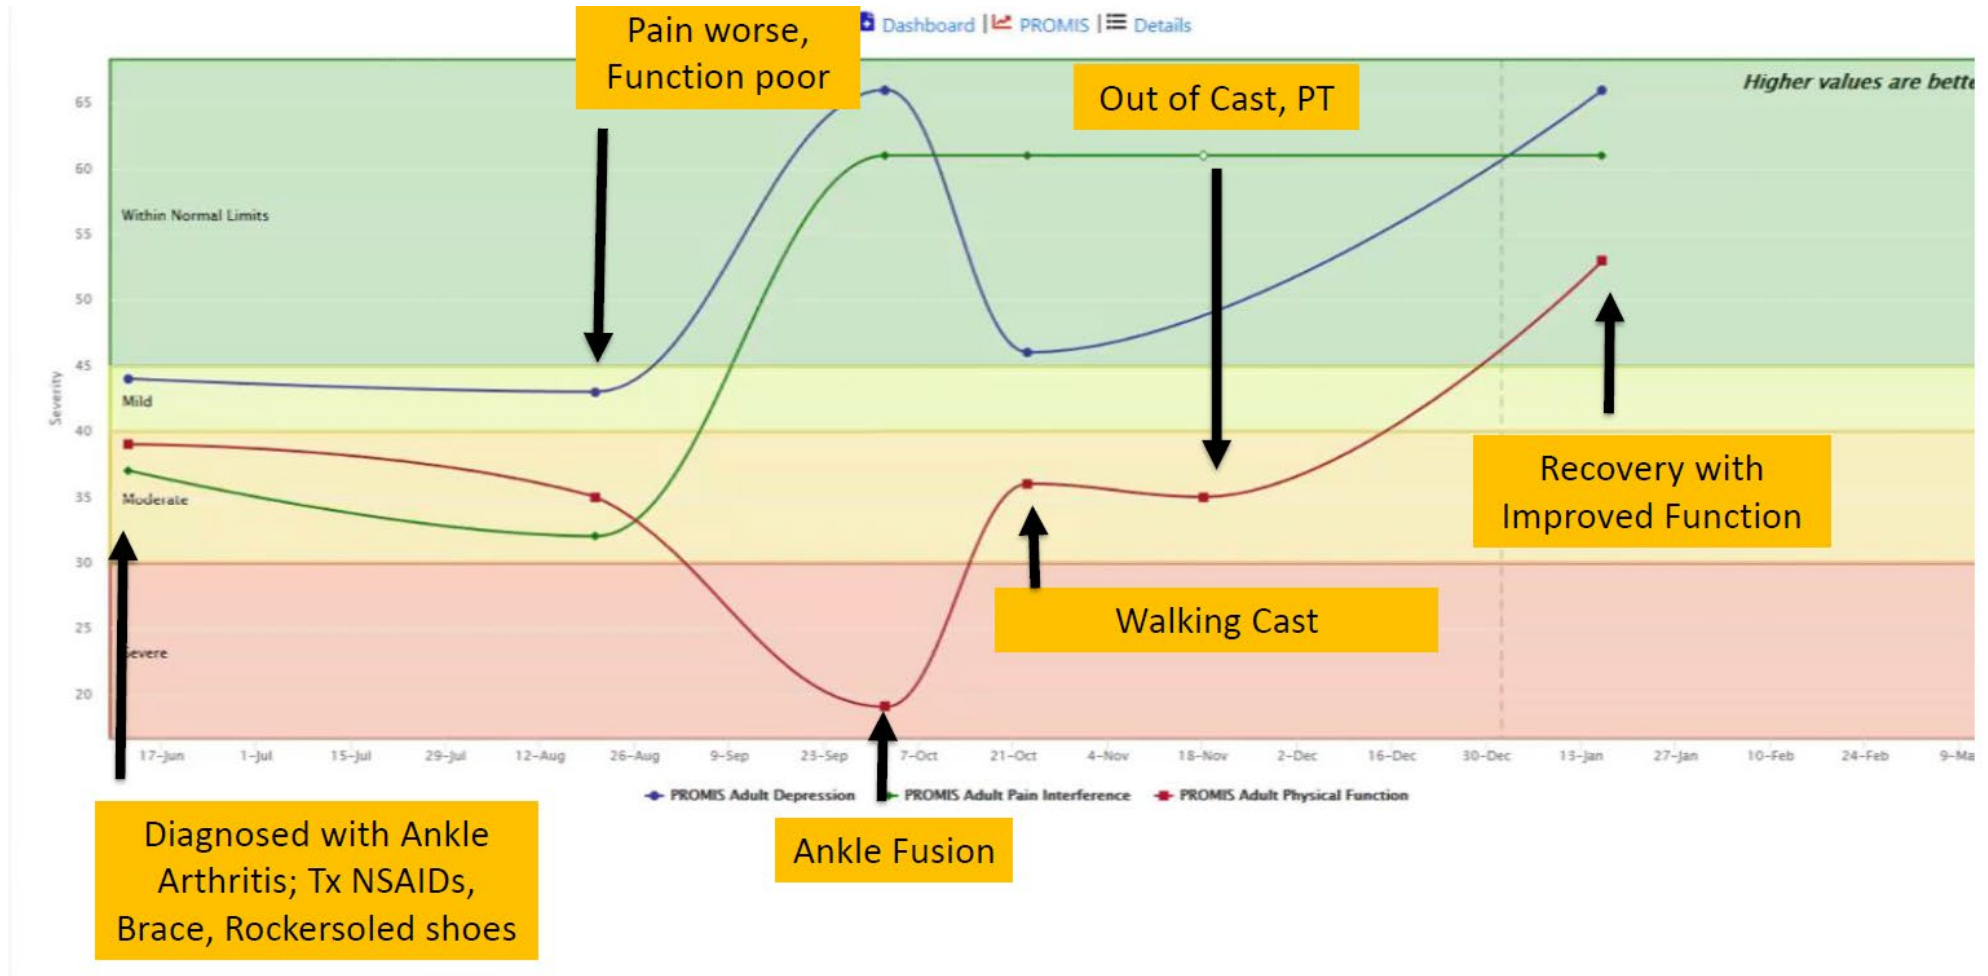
Pain worse, Function poor

Dashboard | PROMIS | Details

Out of Cast, PT

Higher values are bette

65
60
55
50
45
40
35
30
25
20

Severity

Within Normal Limits

Mild

Moderate

evere

Recovery with Improved Function

Walking Cast

17-Jun 1-Jul 15-Jul 29-Jul 12-Aug 26-Aug 9-Sep 23-Sep 7-Oct 21-Oct 4-Nov 18-Nov 2-Dec 16-Dec 30-Dec 13-Jan 27-Jan 10-Feb 24-Feb 9-Ma

PROMIS Adult Depression PROMIS Adult Pain Interference PROMIS Adult Physical Function

Diagnosed with Ankle Arthritis; Tx NSAIDs, Brace, Rockersoled shoes

Ankle Fusion